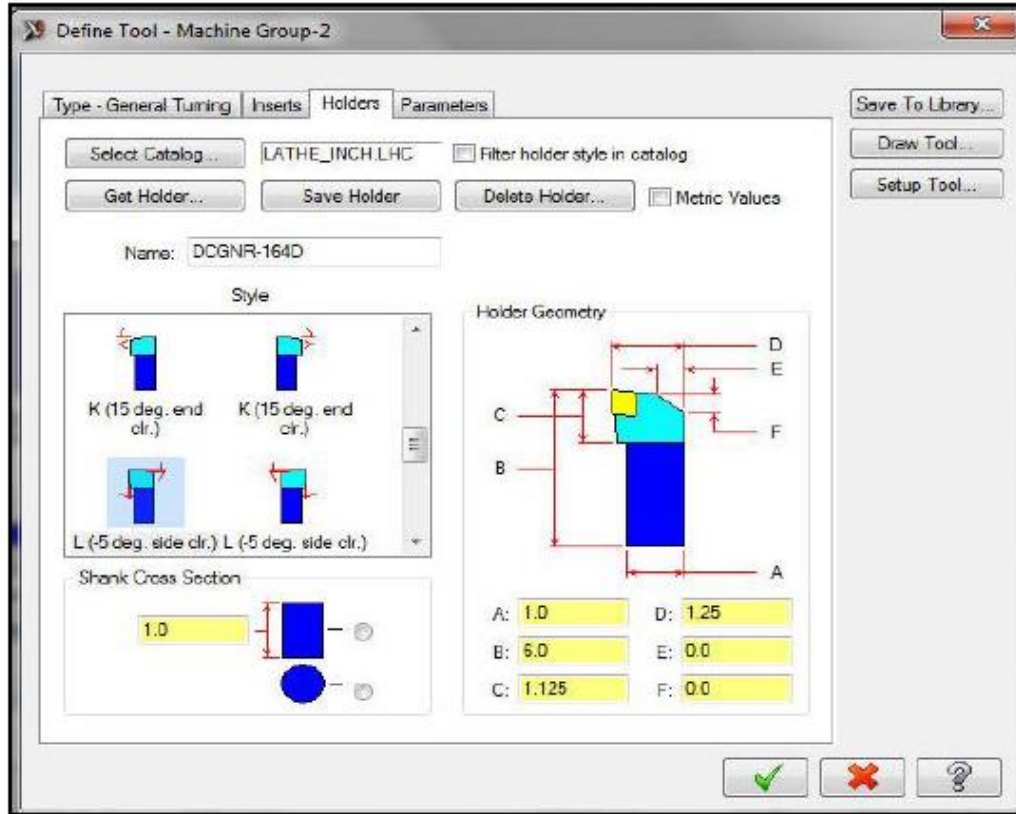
Define Tool - Machine Group-2

Type - General Turning | Inserts | Holders | Parameters

Save To Library...
Draw Tool...
Setup Tool...

Select Catalog... LATHE_INCH.LHC Filter holder style in catalog

Get Holder... Save Holder Delete Holder... Metric Values

Name: DCGNR-164D

Style

K (15 deg. end clr.) K (15 deg. end clr.)

L (-5 deg. side clr.) L (-5 deg. side clr.)

Shank Cross Section

1.0

Holder Geometry

D
E
C
F
B
A

A: 1.0 D: 1.25
B: 6.0 E: 0.0
C: 1.125 F: 0.0